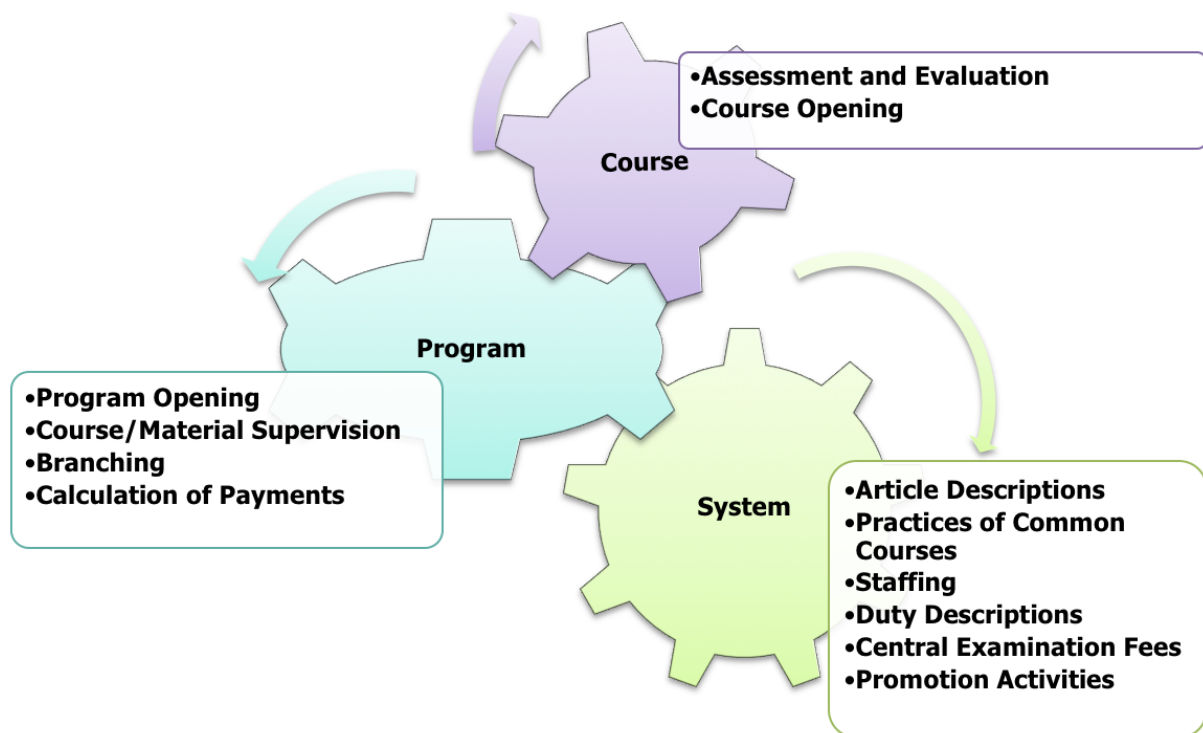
Course

•Assessment and Evaluation
•Course Opening

Program

•Program Opening
•Course/Material Supervision
•Branching
•Calculation of Payments

System

•Article Descriptions
•Practices of Common Courses
•Staffing
•Duty Descriptions
•Central Examination Fees
•Promotion Activities